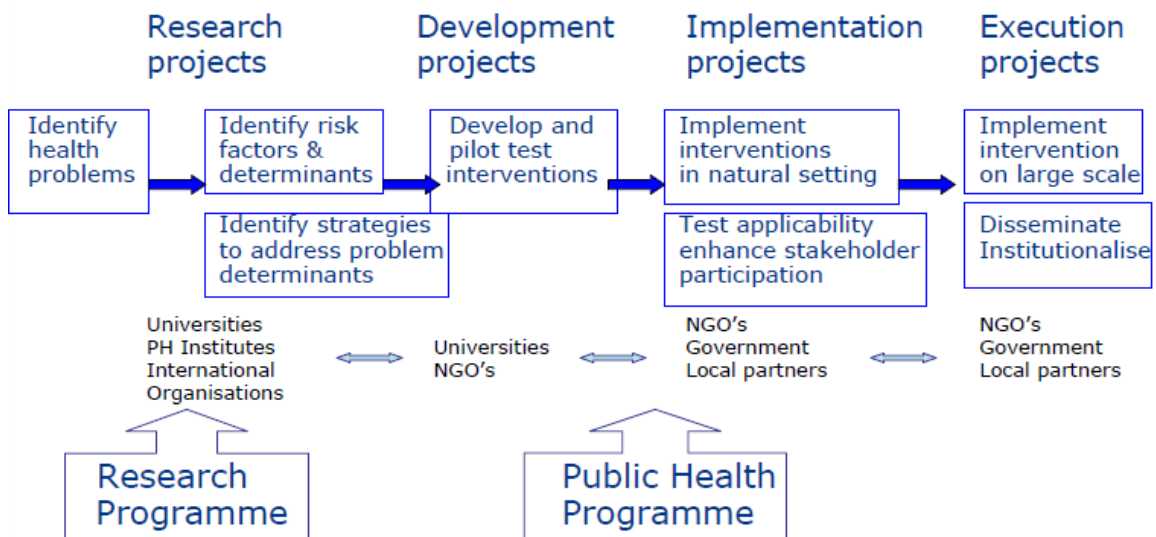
Research projects

Development projects

Implementation projects

Execution projects

Identify health problems

Identify risk factors & determinants

Identify strategies to address problem determinants

Develop and pilot test interventions

Implement interventions in natural setting

Test applicability enhance stakeholder participation

Implement intervention on large scale

Disseminate Institutionalise

Universities
PH Institutes
International Organisations

Universities
NGO's

NGO's
Government
Local partners

NGO's
Government
Local partners

Research Programme

Public Health Programme